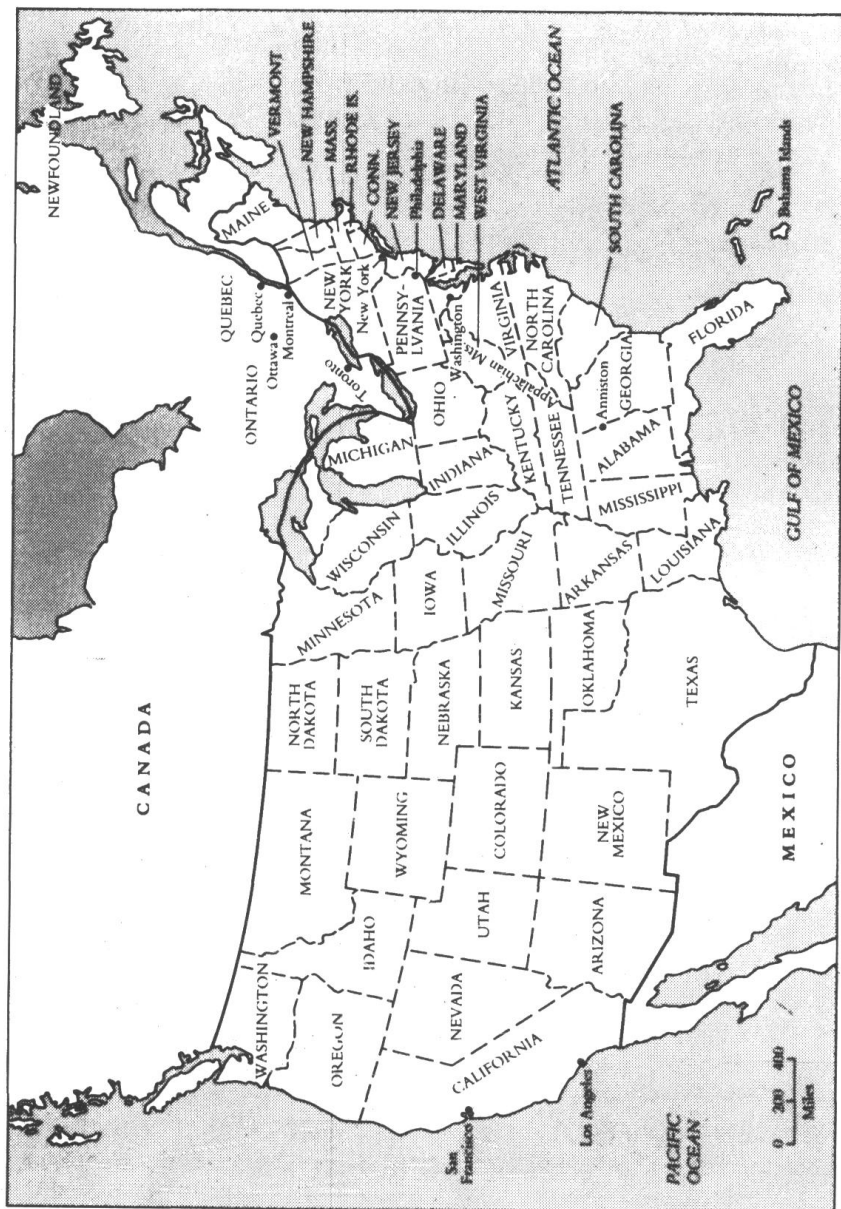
NEWFOUNDLAND
VERMONT
NEW HAMPSHIRE
MASS.
RHODE IS.
CONN.
NEW JERSEY
Philadelphia
DELAWARE
MARYLAND
WEST VIRGINIA
ATLANTIC OCEAN
SOUTH CAROLINA
Bahama Islands
MAINE
QUEBEC
Quebec
Montreal
NEW YORK
New York
PENNSYLVANIA
Washington
VIRGINIA
NORTH CAROLINA
FLORIDA
GEORGIA
Anniston
ONTARIO
Ottawa
Toronto
OHIO
Appalachian Mts.
KENTUCKY
TENNESSEE
ALABAMA
MICHIGAN
INDIANA
ILLINOIS
MISSISSIPPI
GULF OF MEXICO
WISCONSIN
MISSOURI
ARKANSAS
LOUISIANA
MINNESOTA
IOWA
OKLAHOMA
CANADA
NORTH DAKOTA
SOUTH DAKOTA
NEBRASKA
KANSAS
TEXAS
MONTANA
WYOMING
COLORADO
NEW MEXICO
MEXICO
IDAHO
UTAH
ARIZONA
WASHINGTON
OREGON
NEVADA
CALIFORNIA
San Francisco
Los Angeles
PACIFIC OCEAN
0 200 400
Miles